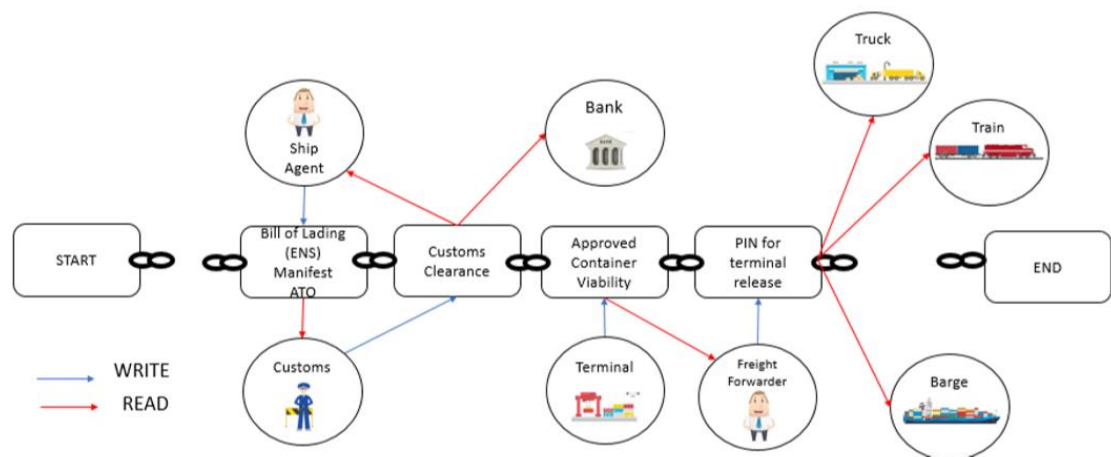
Truck

Ship Agent

Bank

Train

START

Bill of Lading (ENS) Manifest ATO

Customs Clearance

Approved Container Viability

PIN for terminal release

END

Customs

Terminal

Freight Forwarder

Barge

WRITE

READ